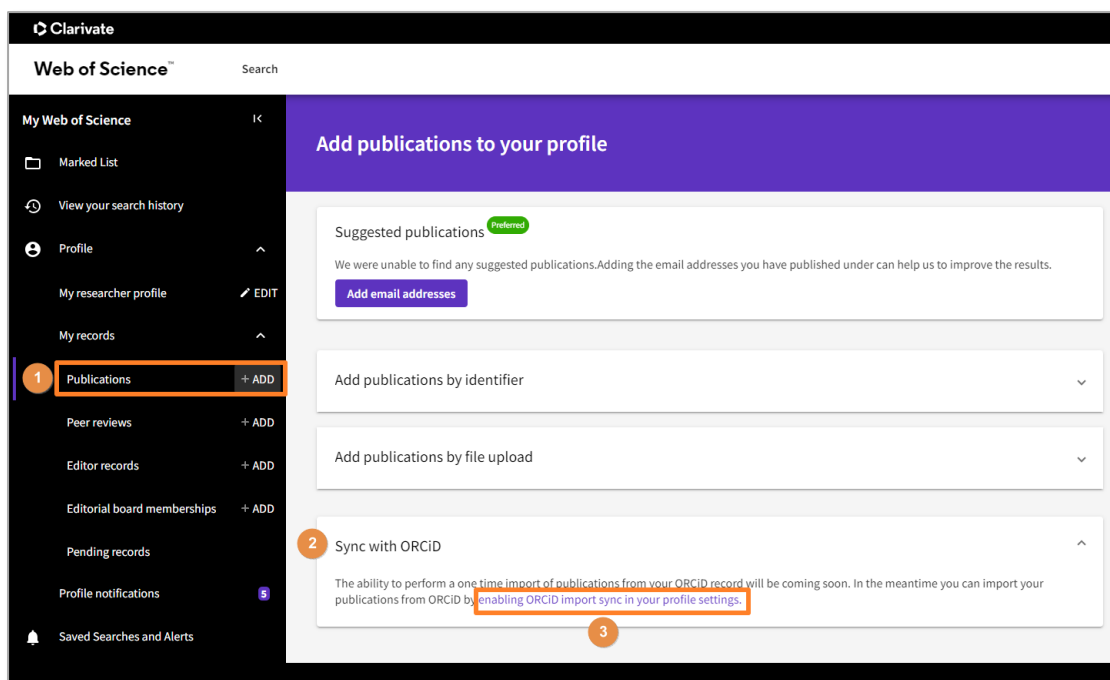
Clarivate

Web of Science™

Search

My Web of Science

Marked List

View your search history

Profile

My researcher profile

EDIT

My records

1

Publications

+ ADD

Peer reviews

+ ADD

Editor records

+ ADD

Editorial board memberships

+ ADD

Pending records

Profile notifications

5

Saved Searches and Alerts

Add publications to your profile

Suggested publications

Preferred

We were unable to find any suggested publications.Adding the email addresses you have published under can help us to improve the results.

Add email addresses

Add publications by identifier

Add publications by file upload

2

Sync with ORCiD

The ability to perform a one time import of publications from your ORCiD record will be coming soon. In the meantime you can import your publications from ORCiD by enabling ORCiD import sync in your profile settings.

3